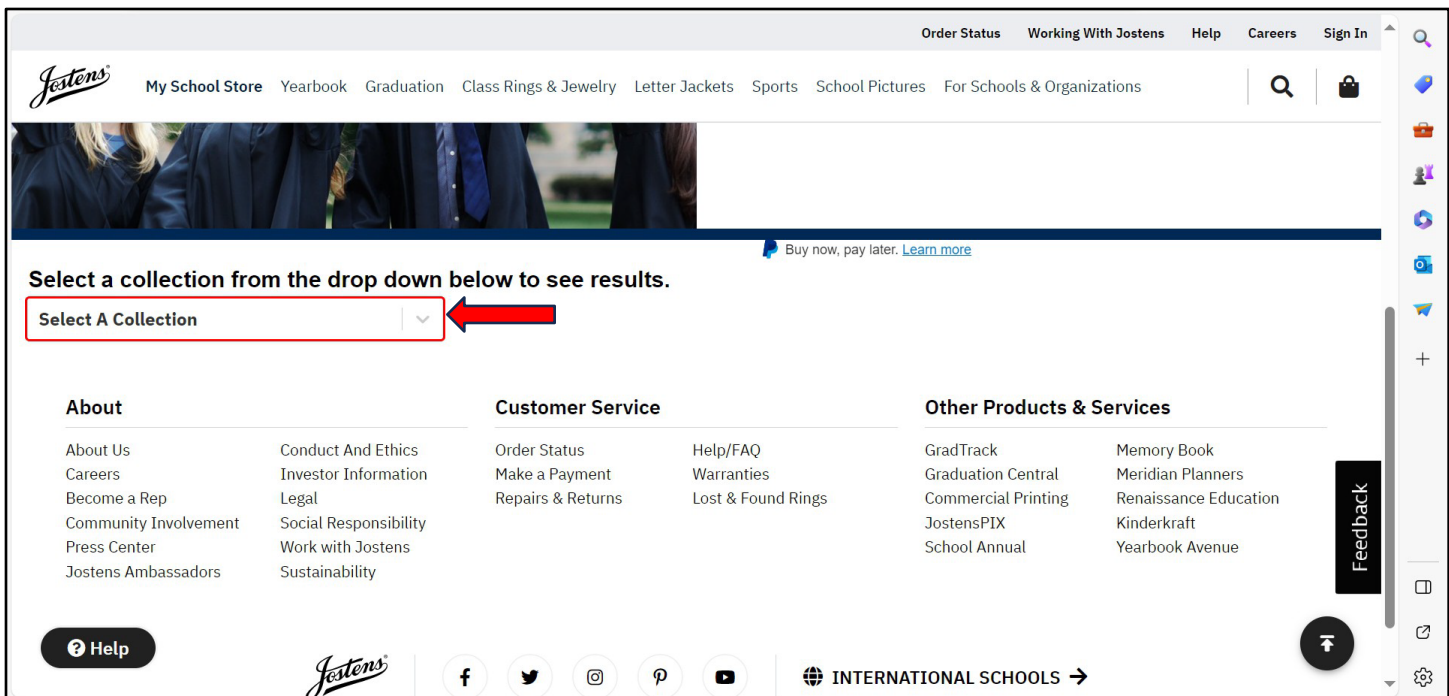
Order Status Working With Jostens Help Careers Sign In

Jostens My School Store Yearbook Graduation Class Rings & Jewelry Letter Jackets Sports School Pictures For Schools & Organizations

Buy now, pay later. Learn more

Select a collection from the drop down below to see results.

Select A Collection

About

About Us
Careers
Become a Rep
Community Involvement
Press Center
Jostens Ambassadors
Conduct And Ethics
Investor Information
Legal
Social Responsibility
Work with Jostens
Sustainability

Customer Service

Order Status
Make a Payment
Repairs & Returns
Help/FAQ
Warranties
Lost & Found Rings

Other Products & Services

GradTrack
Graduation Central
Commercial Printing
JostensPIX
School Annual
Memory Book
Meridian Planners
Renaissance Education
Kinderkraft
Yearbook Avenue

Feedback

Help

Jostens

INTERNATIONAL SCHOOLS →